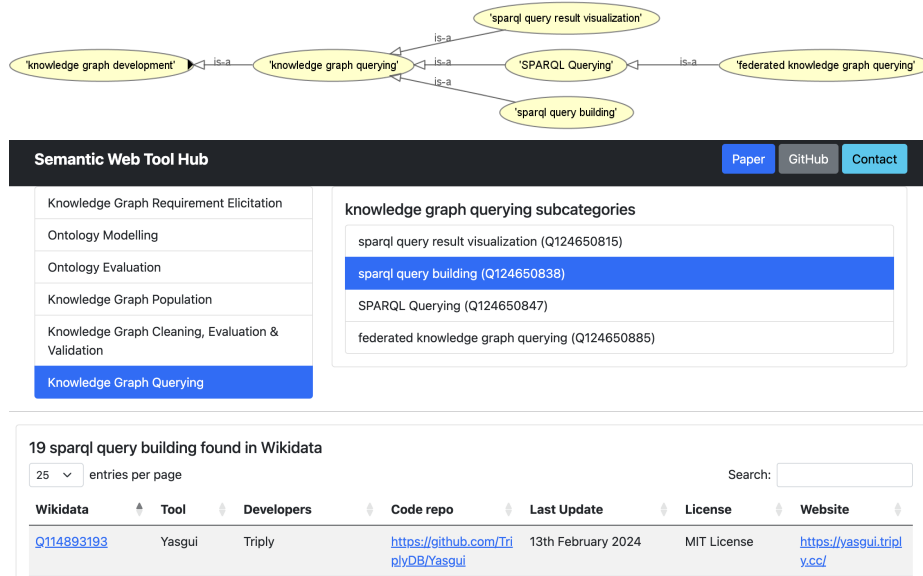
'sparql query result visualization'

'knowledge graph development' is-a 'knowledge graph querying' is-a 'SPARQL Querying' is-a 'federated knowledge graph querying'

is-a

is-a

'sparql query building'

Semantic Web Tool Hub

Paper GitHub Contact

Knowledge Graph Requirement Elicitation

Ontology Modelling

Ontology Evaluation

Knowledge Graph Population

Knowledge Graph Cleaning, Evaluation & Validation

Knowledge Graph Querying

knowledge graph querying subcategories

sparql query result visualization (Q124650815)

sparql query building (Q124650838)

SPARQL Querying (Q124650847)

federated knowledge graph querying (Q124650885)

19 sparql query building found in Wikidata

25 entries per page

Search:

| Wikidata | Tool | Developers | Code repo | Last Update | License | Website |
|---|---|---|---|---|---|---|
| Q114893193 | Yasgui | Triply | https://github.com/TriplyDB/Yasgui | 13th February 2024 | MIT License | https://yasgui.triply.cc/ |